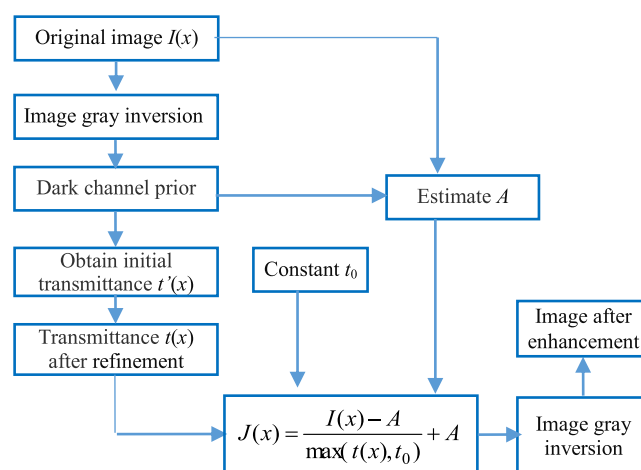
Original image $I(x)$

Image gray inversion

Dark channel prior

Estimate $A$

Obtain initial transmittance $t'(x)$

Constant $t_0$

Transmittance $t(x)$ after refinement

Image after enhancement

$J(x) = \frac{I(x) - A}{\max(t(x), t_0)} + A$

Image gray inversion